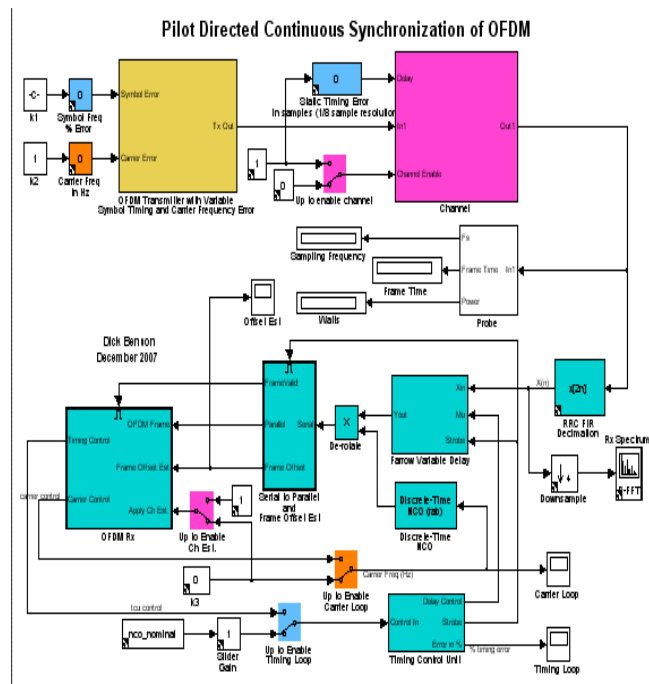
Pilot Directed Continuous Synchronization of OFDM

-C-
k1

0
Symbol Freq % Error

Symbol Error

1
k2

0
Carrier Freq In Hz

Carrier Error

Tx Out

OFDM Transmitter with Variable Symbol Timing and Carrier Frequency Error

0
Static Timing Error in samples (1/8 sample resolution)

Delay

In1

Out1

Channel Enable

Channel

1

0

Up to enable channel

Fs

Frame Time

In1

Power

Probe

Sampling Frequency

Frame Time

Watts

Offset Est

Dick Benson
December 2007

FrameValid

Parallel

Serial

Frame Offset

Serial to Parallel and Frame Offset Est

X

De-rotate

Yout

Xin

Mu

Strobe

Farrow Variable Delay

X(n)

x[2n]

RRC FIR Decimation

Rx Spectrum

Downsample

B-FFT

Timing Control

OFDM Frame

Frame Offset Est

Carrier Control

Apply Ch Est.

OFDM Rx

carrier control

1

Up to Enable Ch Est.

Discrete-Time NCO (tab)

Discrete-Time NCO

0
k3

Carrier Freq (Hz)

Up to Enable Carrier Loop

Carrier Loop

tcu control

nco_nominal

1
Slider Gain

Up to Enable Timing Loop

Control In

Delay Control

Strobe

Error in %

% timing error

Timing Control Unit

Timing Loop